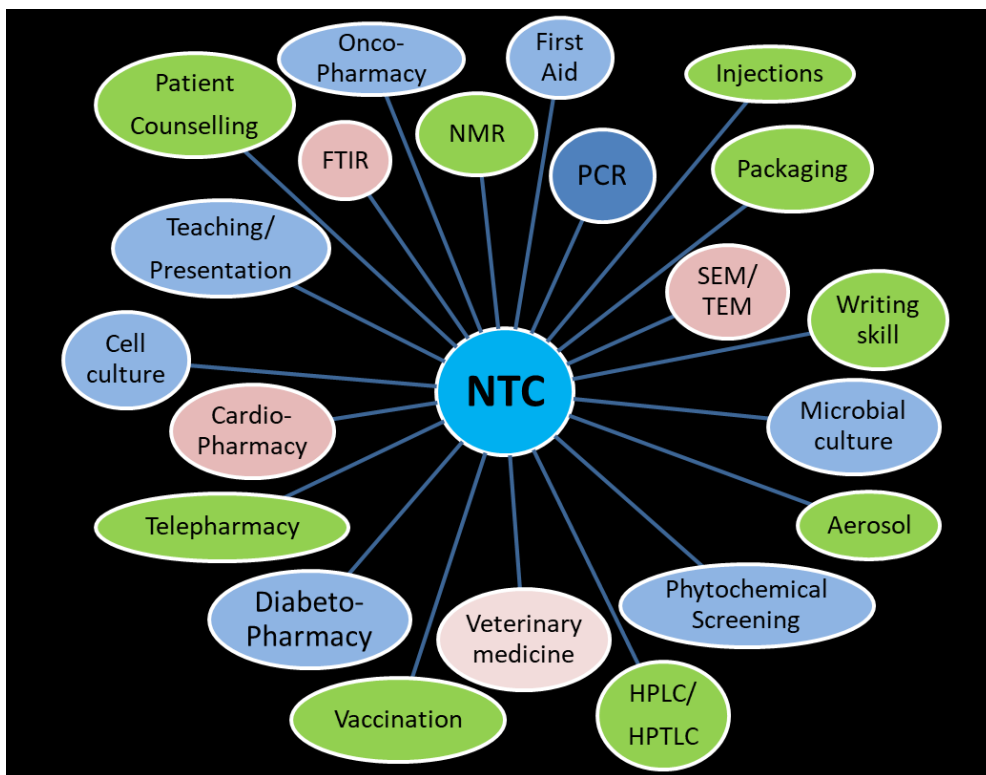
Patient Counselling

Onco-Pharmacy

First Aid

Injections

FTIR

NMR

PCR

Packaging

Teaching/ Presentation

SEM/ TEM

Writing skill

Cell culture

NTC

Microbial culture

Cardio-Pharmacy

Aerosol

Telepharmacy

Phytochemical Screening

Diabeto-Pharmacy

Veterinary medicine

Vaccination

HPLC/ HPTLC